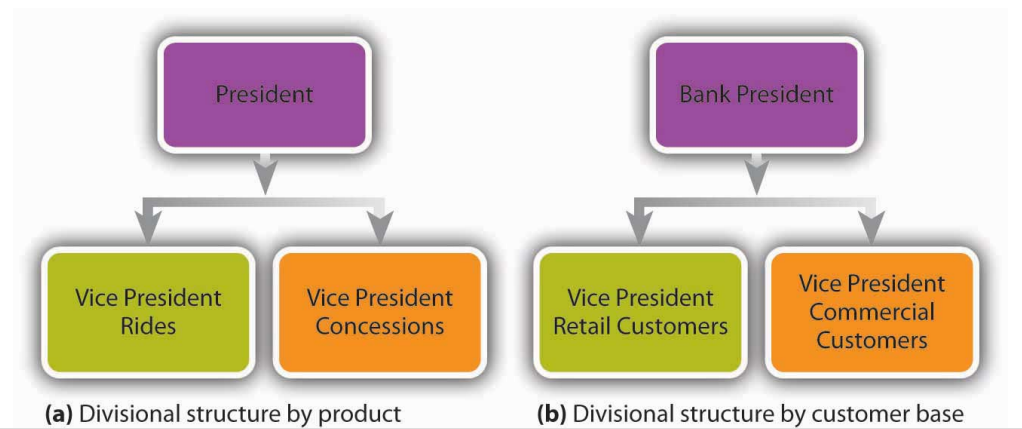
President

Vice President Rides

Vice President Concessions

(a) Divisional structure by product

Bank President

Vice President Retail Customers

Vice President Commercial Customers

(b) Divisional structure by customer base